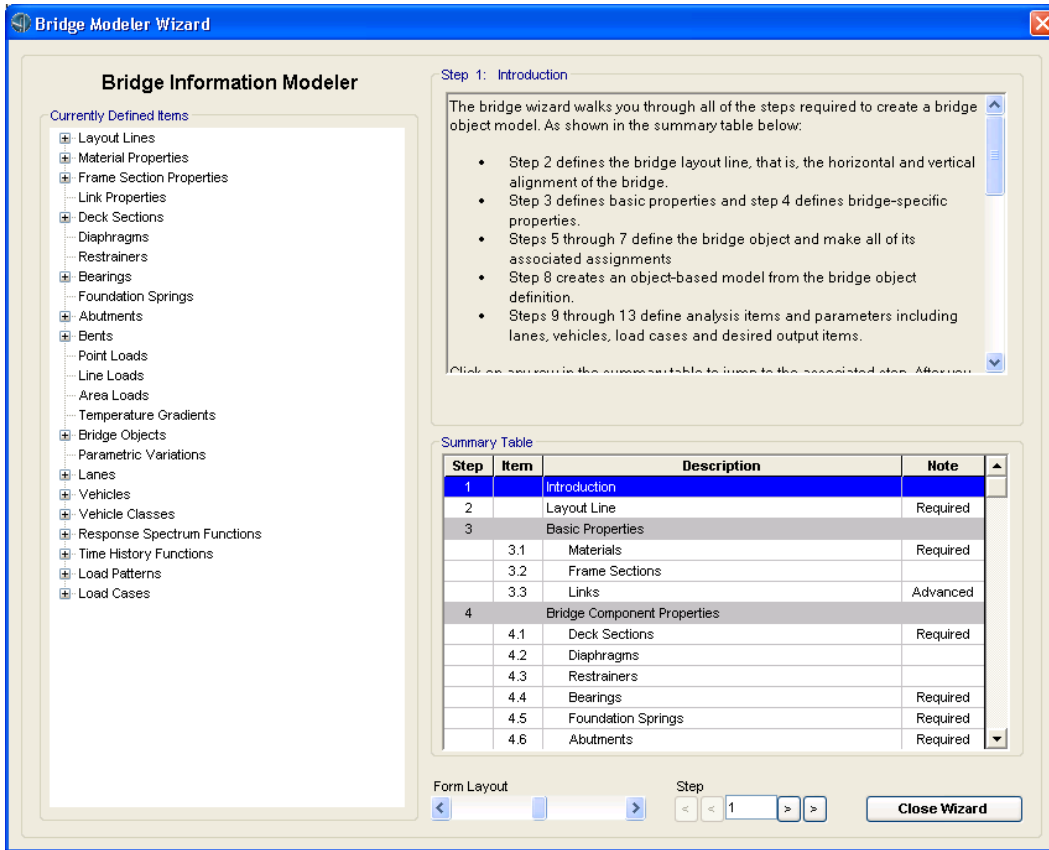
Bridge Modeler Wizard

Bridge Information Modeler

Currently Defined Items

Layout Lines
Material Properties
Frame Section Properties
Link Properties
Deck Sections
Diaphragms
Restrainers
Bearings
Foundation Springs
Abutments
Bents
Point Loads
Line Loads
Area Loads
Temperature Gradients
Bridge Objects
Parametric Variations
Lanes
Vehicles
Vehicle Classes
Response Spectrum Functions
Time History Functions
Load Patterns
Load Cases

Step 1: Introduction

The bridge wizard walks you through all of the steps required to create a bridge object model. As shown in the summary table below:

- Step 2 defines the bridge layout line, that is, the horizontal and vertical alignment of the bridge.
- Step 3 defines basic properties and step 4 defines bridge-specific properties.
- Steps 5 through 7 define the bridge object and make all of its associated assignments
- Step 8 creates an object-based model from the bridge object definition.
- Steps 9 through 13 define analysis items and parameters including lanes, vehicles, load cases and desired output items.

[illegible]

Summary Table

| Step | Item | Description | Note |
|---|---|---|---|
| 1 | | Introduction | |
| 2 | | Layout Line | Required |
| 3 | | Basic Properties | |
| | 3.1 | Materials | Required |
| | 3.2 | Frame Sections | |
| | 3.3 | Links | Advanced |
| 4 | | Bridge Component Properties | |
| | 4.1 | Deck Sections | Required |
| | 4.2 | Diaphragms | |
| | 4.3 | Restrainers | |
| | 4.4 | Bearings | Required |
| | 4.5 | Foundation Springs | Required |
| | 4.6 | Abutments | Required |

Form Layout

Step
1

Close Wizard